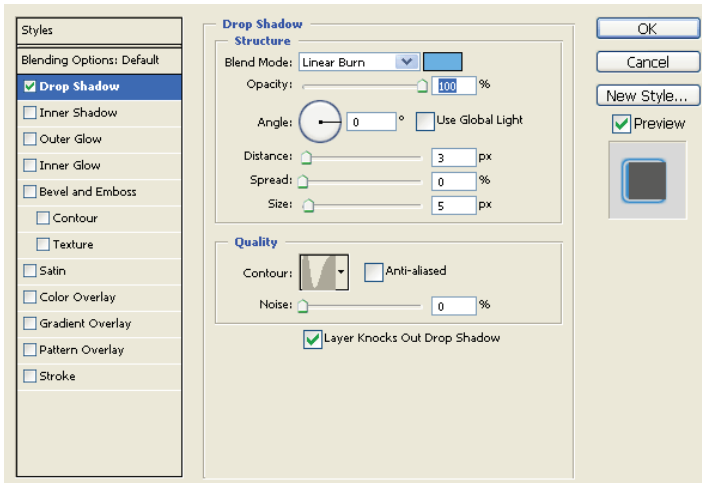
Styles
Blending Options: Default
Drop Shadow
Inner Shadow
Outer Glow
Inner Glow
Bevel and Emboss
Contour
Texture
Satin
Color Overlay
Gradient Overlay
Pattern Overlay
Stroke

Drop Shadow
Structure
Blend Mode: Linear Burn
Opacity: 100 %
Angle: 0 ° Use Global Light
Distance: 3 px
Spread: 0 %
Size: 5 px

Quality
Contour: Anti-aliased
Noise: 0 %
Layer Knocks Out Drop Shadow

OK
Cancel
New Style...
Preview